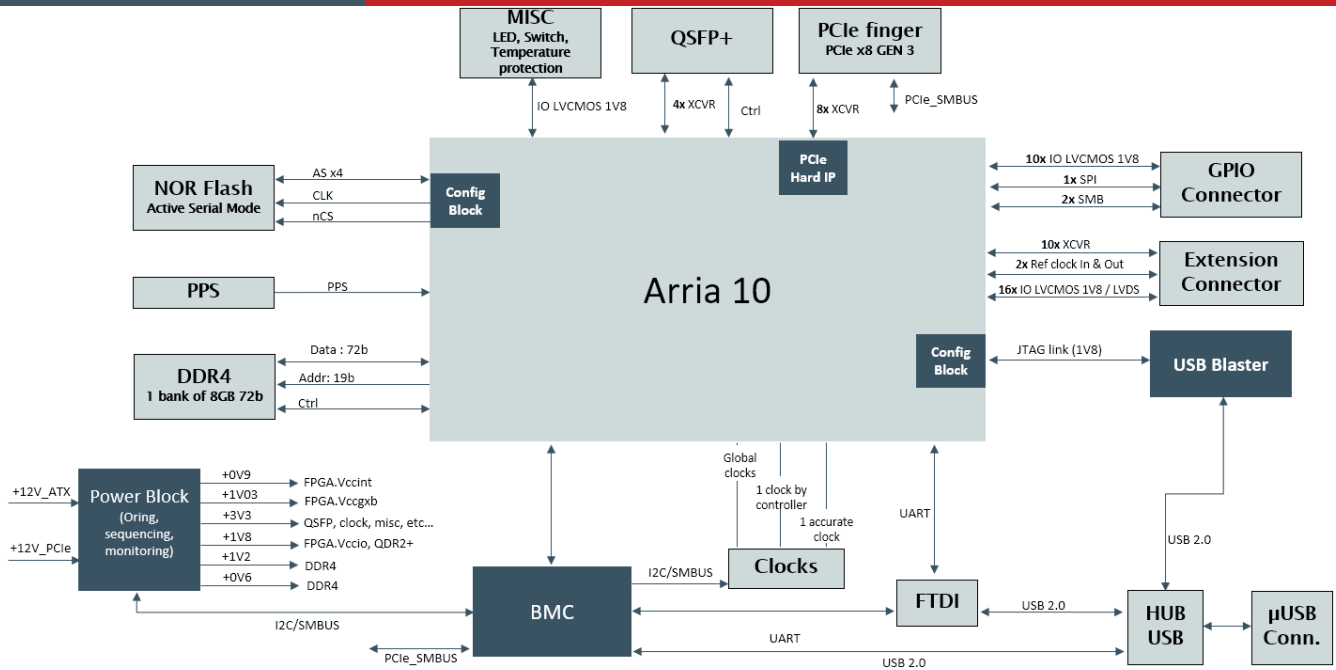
MISC
LED, Switch, Temperature protection

QSFP+

PCIe finger
PCIe x8 GEN 3

IO LVCMOS 1V8

4x XCVR

Ctrl

8x XCVR

PCIe_SMBUS

PCIe Hard IP

NOR Flash
Active Serial Mode

AS x4
CLK
nCS

Config Block

10x IO LVCMOS 1V8
1x SPI
2x SMB

GPIO Connector

10x XCVR
2x Ref clock In & Out
16x IO LVCMOS 1V8 / LVDS

Extension Connector

PPS

PPS

Arria 10

DDR4
1 bank of 8GB 72b

Data : 72b
Addr: 19b
Ctrl

Config Block

JTAG link (1V8)

USB Blaster

Global clocks
1 clock by controller
1 accurate clock

UART

USB 2.0

+12V_ATX
+12V_PCIe

Power Block
(Oring, sequencing, monitoring)

+0V9
+1V03
+3V3
+1V8
+1V2
+0V6

FPGA.Vccint
FPGA.Vccgxb
QSFP, clock, misc, etc...
FPGA.Vccio, QDR2+
DDR4
DDR4

I2C/SMBUS

Clocks

I2C/SMBUS

BMC

FTDI

USB 2.0

HUB USB

µUSB Conn.

UART

PCIe_SMBUS

USB 2.0